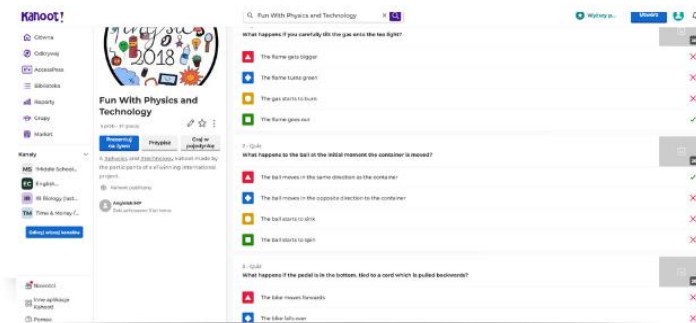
Kahoot!

Główna
Odkrywaj
AccessPass
Biblioteka
Raporty
Grupy
Market

Kanały
MS Middle School...
EG English...
IB Biology (sel)...
TM Time & Money f...
Odkryj więcej kanałów

Nowości
Inne aplikacje Kahoot!
Pomoc

Physics 2018

Fun With Physics and Technology
5 prób · 31 graczy
Prowadź na żywo
Przypisz
Graj w pojedynkę
A kahoot about physics and technology made by the participants of a Erasmus+ International project.
Kahoot publiczny
Englishkahoot
Ostatnio edytowane 5 lat temu

Fun With Physics and Technology
Wyloguj p...
Utwórz

What happens if you carefully tilt the gas onto the tea light?
The flame gets bigger
The flame turns green
The gas starts to burn
The flame goes out

7 · Quiz
What happens to the ball at the initial moment the container is moved?
The ball moves in the same direction as the container
The ball moves in the opposite direction to the container
The ball starts to spin
The ball starts to spin

8 · Quiz
What happens if the pedal is in the bottom, tied to a cord which is pulled backwards?
The bike moves forwards
The bike falls over